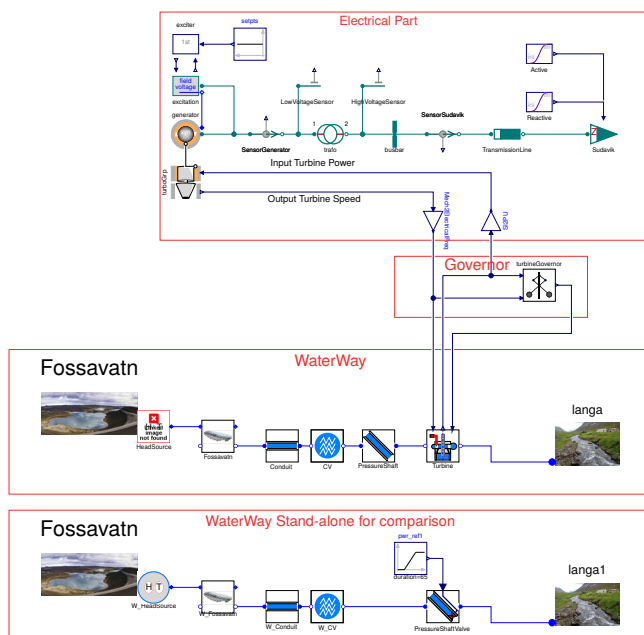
Electrical Part

exciter

setpts

1st

field voltage

excitation

generator

LowVoltageSensor

HighVoltageSensor

SensorSudavik

Active

Reactive

SensorGenerator

1

2

trafo

busbar

TransmissionLine

Sudavik

Input Turbine Power

turboGrp

Output Turbine Speed

MechElectricalFreq

SIPU

Governor

turbineGovernor

Fossavatn

WaterWay

Invalid image not found

HeadSource

Fossavatn

Conduit

CV

PressureShaft

Turbine

langa

Fossavatn

WaterWay Stand-alone for comparison

per_ref1

duration=65

H T

W_HeadSource

W_Fossavatn

W_Conduit

W_CV

PressureShaftValve

langa1